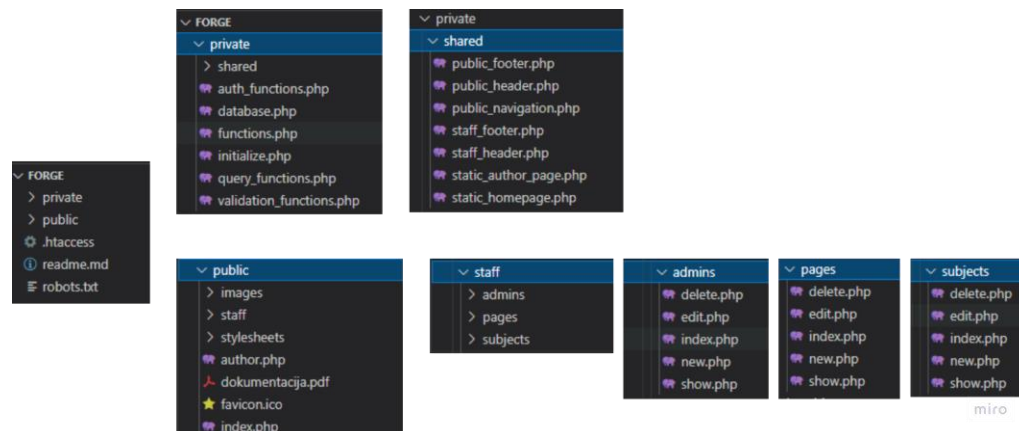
FORGE
private
public
.htaccess
readme.md
robots.txt

FORGE
private
shared
auth_functions.php
database.php
functions.php
initialize.php
query_functions.php
validation_functions.php

private
shared
public_footer.php
public_header.php
public_navigation.php
staff_footer.php
staff_header.php
static_author_page.php
static_homepage.php

public
images
staff
stylesheets
author.php
dokumentacija.pdf
favicon.ico
index.php

staff
admins
pages
subjects

admins
delete.php
edit.php
index.php
new.php
show.php

pages
delete.php
edit.php
index.php
new.php
show.php

subjects
delete.php
edit.php
index.php
new.php
show.php

miro